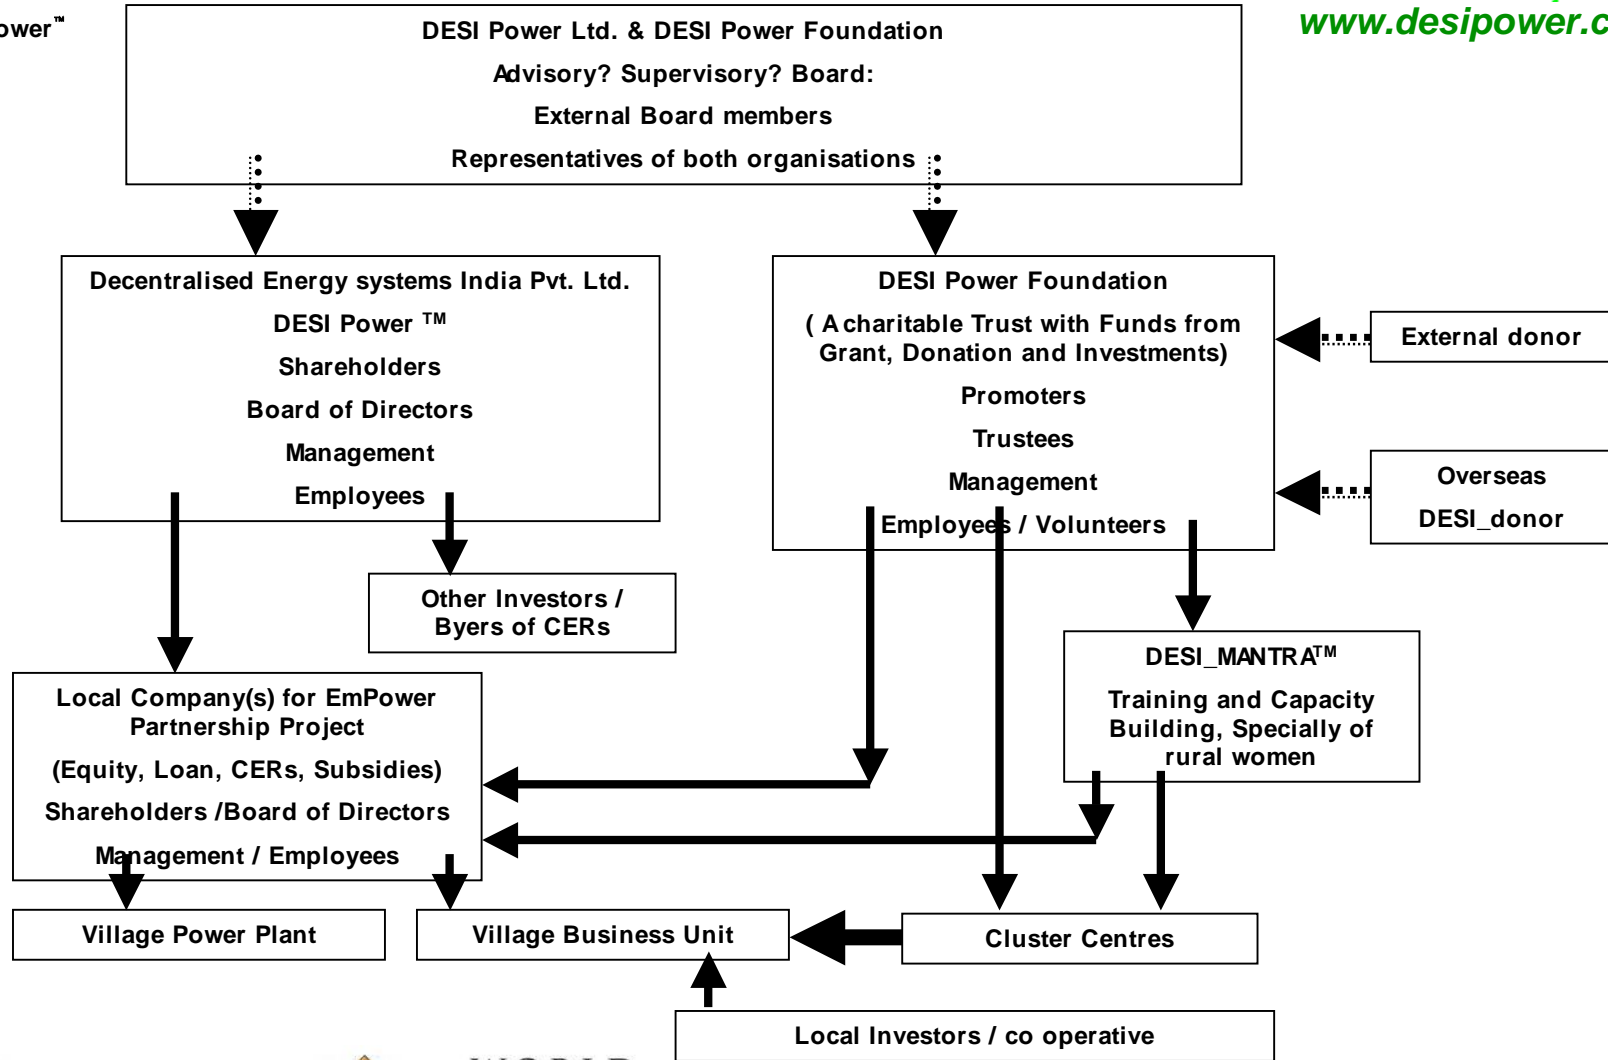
ower™

www.desipower.c

DESI Power Ltd. & DESI Power Foundation

Advisory? Supervisory? Board:

External Board members

Representatives of both organisations

Decentralised Energy systems India Pvt. Ltd.

DESI Power ™

Shareholders

Board of Directors

Management

Employees

DESI Power Foundation

( A charitable Trust with Funds from Grant, Donation and Investments)

Promoters

Trustees

Management

Employees / Volunteers

External donor

Overseas

DESI_donor

Other Investors / Byers of CERs

DESI_MANTRA™

Training and Capacity Building, Specially of rural women

Local Company(s) for EmPower Partnership Project

(Equity, Loan, CERs, Subsidies)

Shareholders /Board of Directors

Management / Employees

Village Power Plant

Village Business Unit

Cluster Centres

Local Investors / co operative

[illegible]